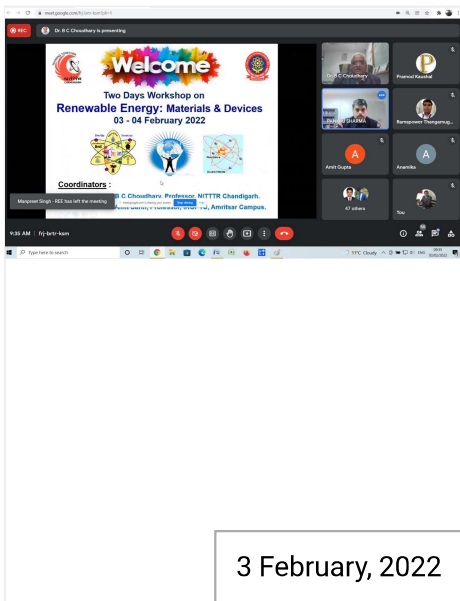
meet.google.com/frj-brtr-ksm?pli=1

REC

Dr. B C Choudhary is presenting

WELCOME

NITTTR CHANDIGARH

Two Days Workshop on
Renewable Energy: Materials & Devices
03 - 04 February 2022

Coordinators :

Manpreet Singh - REE has left the meeting

B C Choudhary, Professor, NITTTR Chandigarh.

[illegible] Professor, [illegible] Amritsar Campus.

meet.google.com is sharing your screen. Stop sharing Hide

Dr. B C Choudhary

Pramod Kaushal

DHANANJ SHARMA

Ramapowar Thangamu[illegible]

Amit Gupta

A

Anamika

A

47 others

You

9:35 AM | frj-brtr-ksm

Type here to search

17°C Cloudy

ENG

3 February, 2022